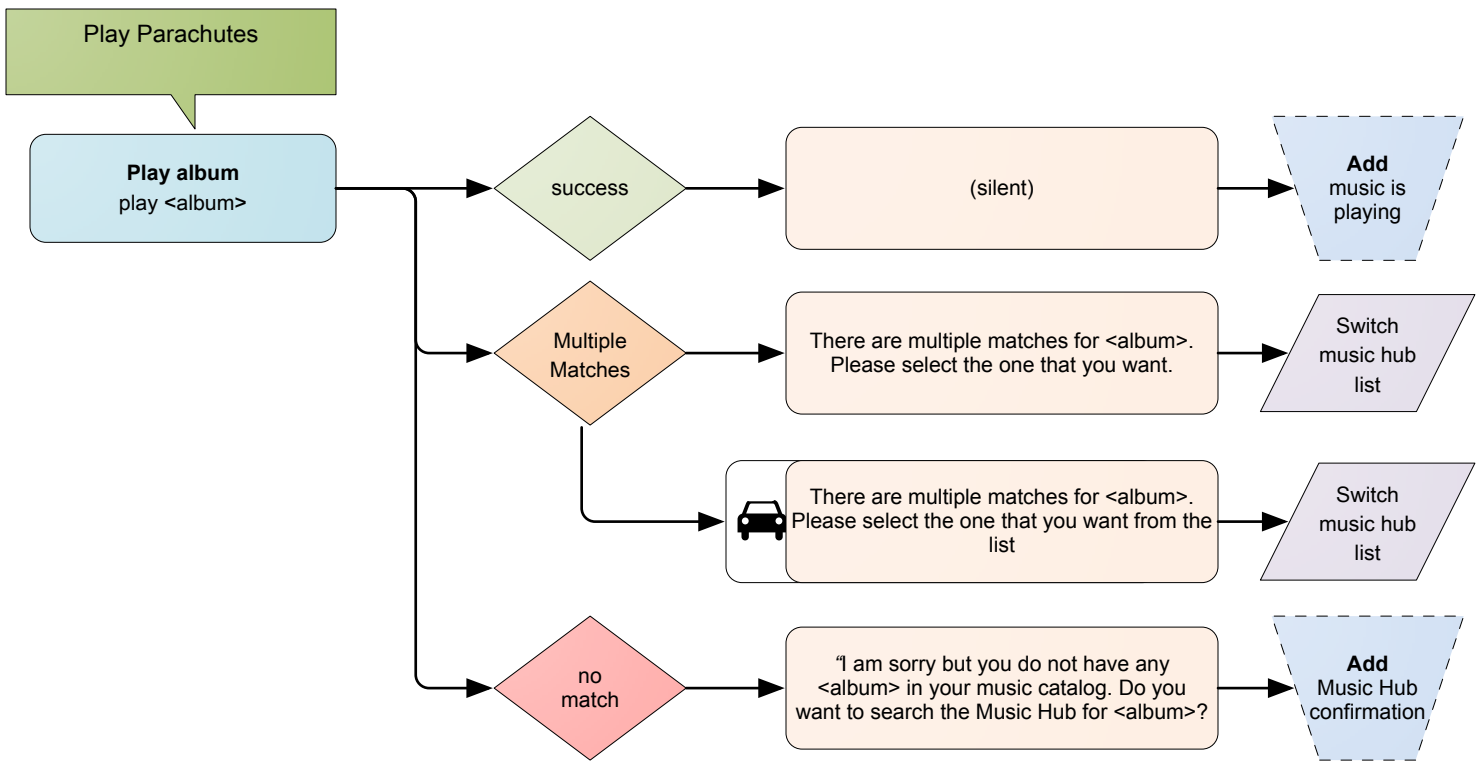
Play Parachutes

**Play album**
play <album>

success

(silent)

**Add**
music is playing

Multiple Matches

There are multiple matches for <album>. Please select the one that you want.

Switch music hub list

There are multiple matches for <album>. Please select the one that you want from the list

Switch music hub list

no match

“I am sorry but you do not have any <album> in your music catalog. Do you want to search the Music Hub for <album>?

**Add**
Music Hub confirmation